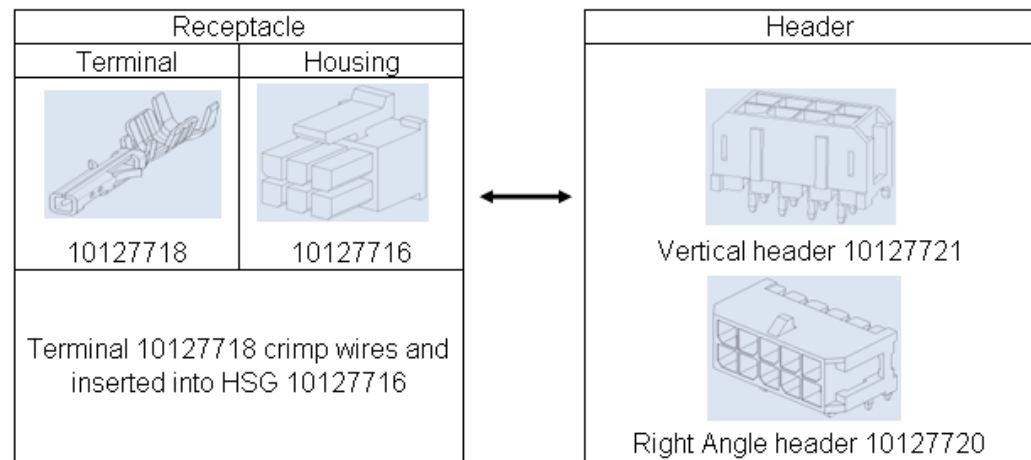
| Receptacle | |
|---|---|
| Terminal | Housing |
| 10127718 | 10127716 |
| Terminal 10127718 crimp wires and inserted into HSG 10127716 | |

| Header |
|---|
| Vertical header 10127721 |
| Right Angle header 10127720 |